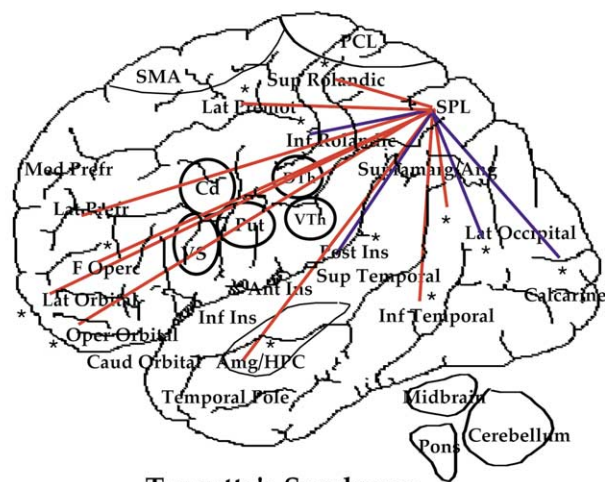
PCL
SMA
Sup Rolandic
Lat Premot
SPL
Inf Rolandic
Med Prefr
SupraMarg/Ang
Cd
DTh
Lat Prefr
Put
VTh
VS
F Operc
Post Ins
Lat Occipital
Lat Orbital
Ant Ins
Sup Temporal
Calcarine
Oper Orbital
Inf Ins
Inf Temporal
Caud Orbital
Amg/HPC
Temporal Pole
Midbrain
Cerebellum
Pons
Tourette's Syndrome